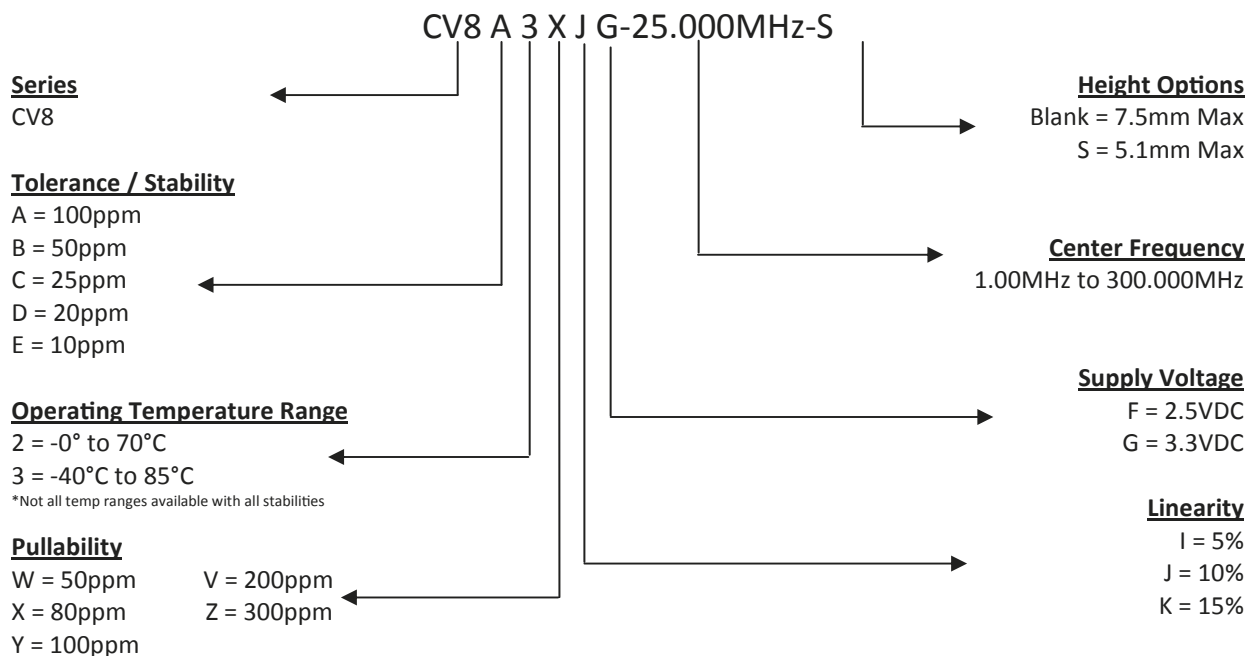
CV8 A 3 X J G-25.000MHz-S

**Series**
CV8

**Tolerance / Stability**
A = 100ppm
B = 50ppm
C = 25ppm
D = 20ppm
E = 10ppm

**Operating Temperature Range**
2 = -0° to 70°C
3 = -40°C to 85°C
*Not all temp ranges available with all stabilities

**Pullability**
W = 50ppm
X = 80ppm
Y = 100ppm
V = 200ppm
Z = 300ppm

**Height Options**
Blank = 7.5mm Max
S = 5.1mm Max

**Center Frequency**
1.00MHz to 300.000MHz

**Supply Voltage**
F = 2.5VDC
G = 3.3VDC

**Linearity**
I = 5%
J = 10%
K = 15%